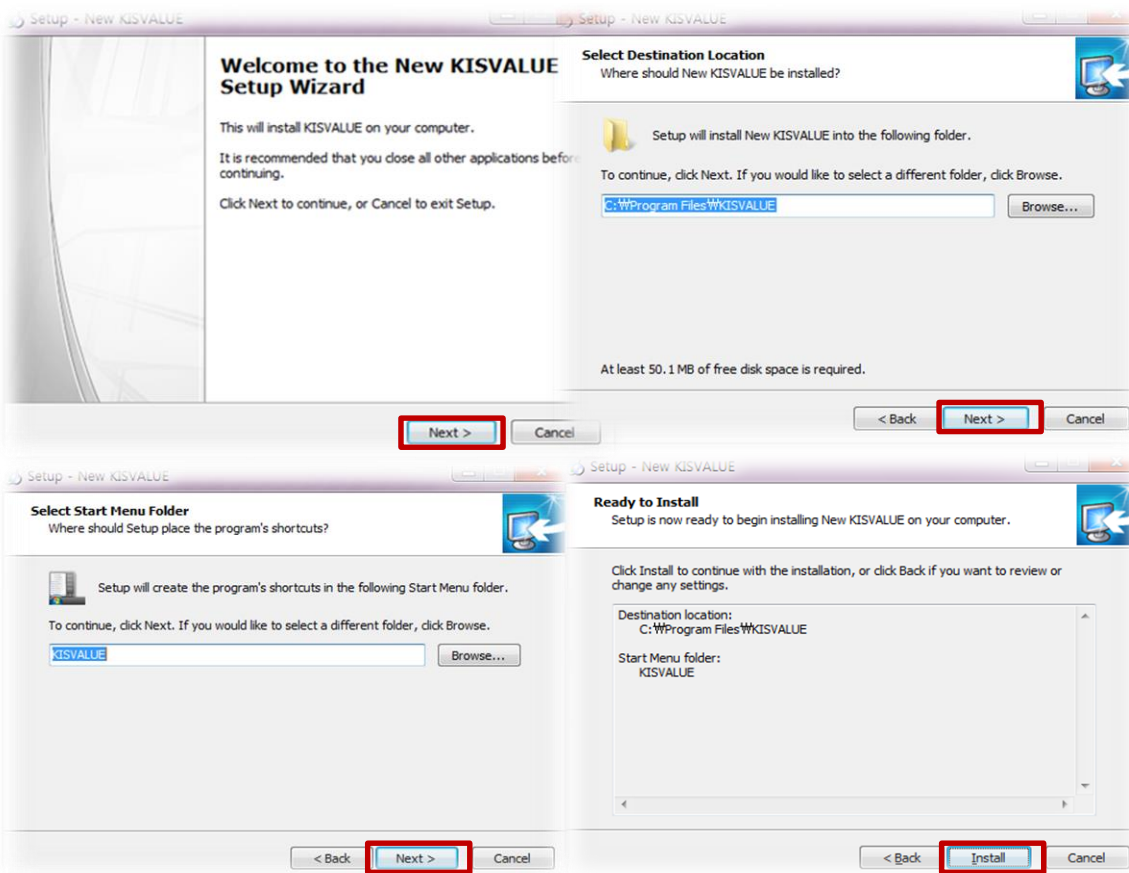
Setup - New KISVALUE

Welcome to the New KISVALUE Setup Wizard

This will install KISVALUE on your computer.

It is recommended that you close all other applications before continuing.

Click Next to continue, or Cancel to exit Setup.

Next >
Cancel

Setup - New KISVALUE

Select Destination Location
Where should New KISVALUE be installed?

Setup will install New KISVALUE into the following folder.

To continue, click Next. If you would like to select a different folder, click Browse.

C:₩Program Files₩KISVALUE
Browse...

At least 50.1 MB of free disk space is required.

< Back
Next >
Cancel

Setup - New KISVALUE

Select Start Menu Folder
Where should Setup place the program's shortcuts?

Setup will create the program's shortcuts in the following Start Menu folder.

To continue, click Next. If you would like to select a different folder, click Browse.

KISVALUE
Browse...

< Back
Next >
Cancel

Setup - New KISVALUE

Ready to Install
Setup is now ready to begin installing New KISVALUE on your computer.

Click Install to continue with the installation, or click Back if you want to review or change any settings.

Destination location:
C:₩Program Files₩KISVALUE

Start Menu folder:
KISVALUE

< Back
Install
Cancel